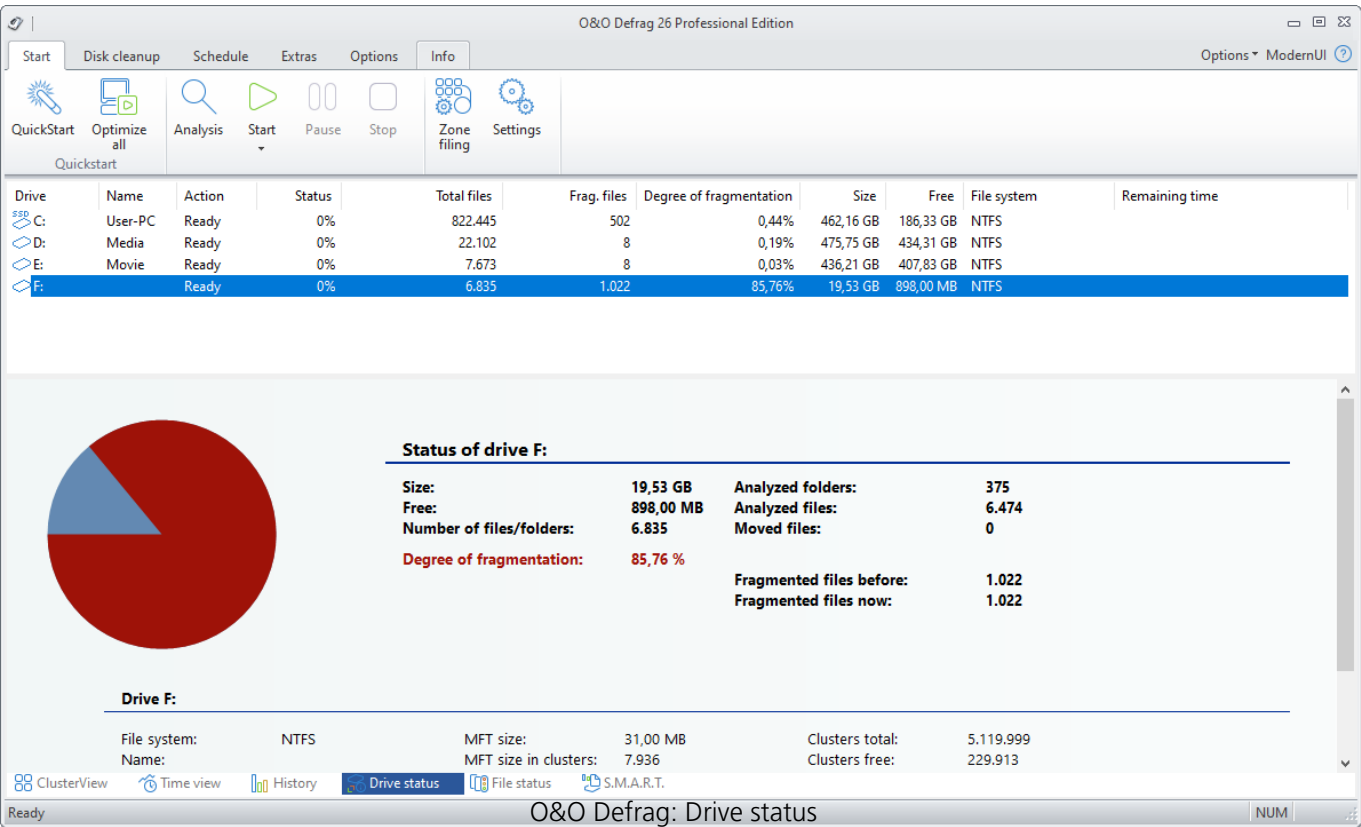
O&O Defrag 26 Professional Edition

Start | Disk cleanup | Schedule | Extras | Options | Info

Options ▾ ModernUI ?

QuickStart | Optimize all | Analysis | Start | Pause | Stop | Zone filing | Settings

Quickstart

| Drive | Name | Action | Status | Total files | Frag. files | Degree of fragmentation | Size | Free | File system | Remaining time |
|---|---|---|---|---|---|---|---|---|---|---|
| SSD C: | User-PC | Ready | 0% | 822.445 | 502 | 0,44% | 462,16 GB | 186,33 GB | NTFS | |
| D: | Media | Ready | 0% | 22.102 | 8 | 0,19% | 475,75 GB | 434,31 GB | NTFS | |
| E: | Movie | Ready | 0% | 7.673 | 8 | 0,03% | 436,21 GB | 407,83 GB | NTFS | |
| F: | | Ready | 0% | 6.835 | 1.022 | 85,76% | 19,53 GB | 898,00 MB | NTFS | |

Status of drive F:

Size: 19,53 GB
Free: 898,00 MB
Number of files/folders: 6.835
Degree of fragmentation: 85,76 %

Analyzed folders: 375
Analyzed files: 6.474
Moved files: 0

Fragmented files before: 1.022
Fragmented files now: 1.022

Drive F:

File system: NTFS
Name:
MFT size: 31,00 MB
MFT size in clusters: 7.936
Clusters total: 5.119.999
Clusters free: 229.913

ClusterView | Time view | History | Drive status | File status | S.M.A.R.T.

Ready

O&O Defrag: Drive status

NUM